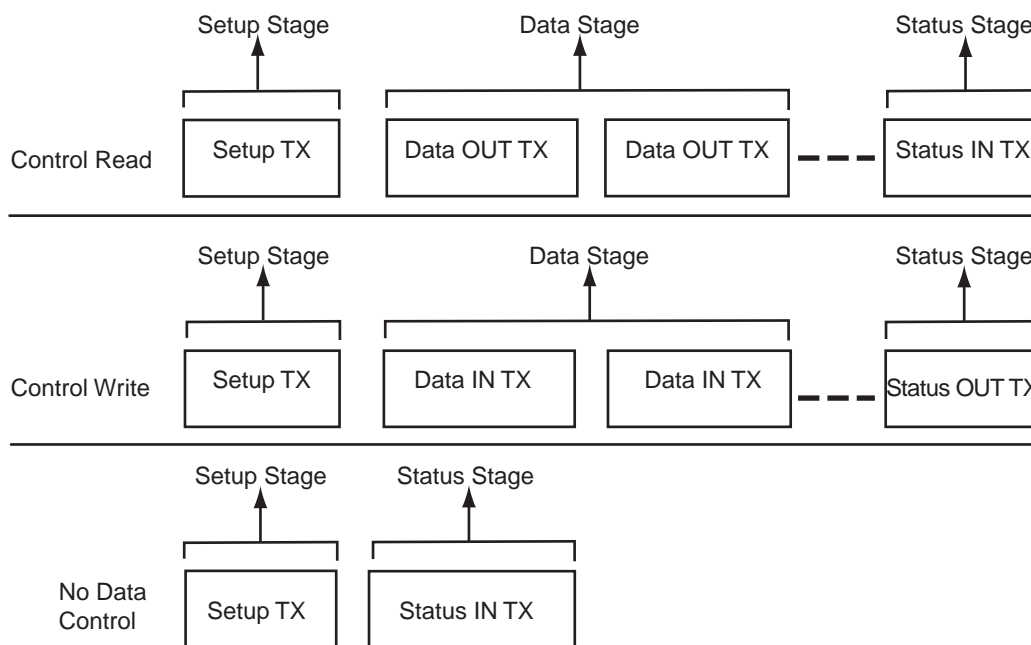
Setup Stage

Data Stage

Status Stage

Control Read

Setup TX

Data OUT TX

Data OUT TX

Status IN TX

Setup Stage

Data Stage

Status Stage

Control Write

Setup TX

Data IN TX

Data IN TX

Status OUT TX

Setup Stage

Status Stage

No Data Control

Setup TX

Status IN TX